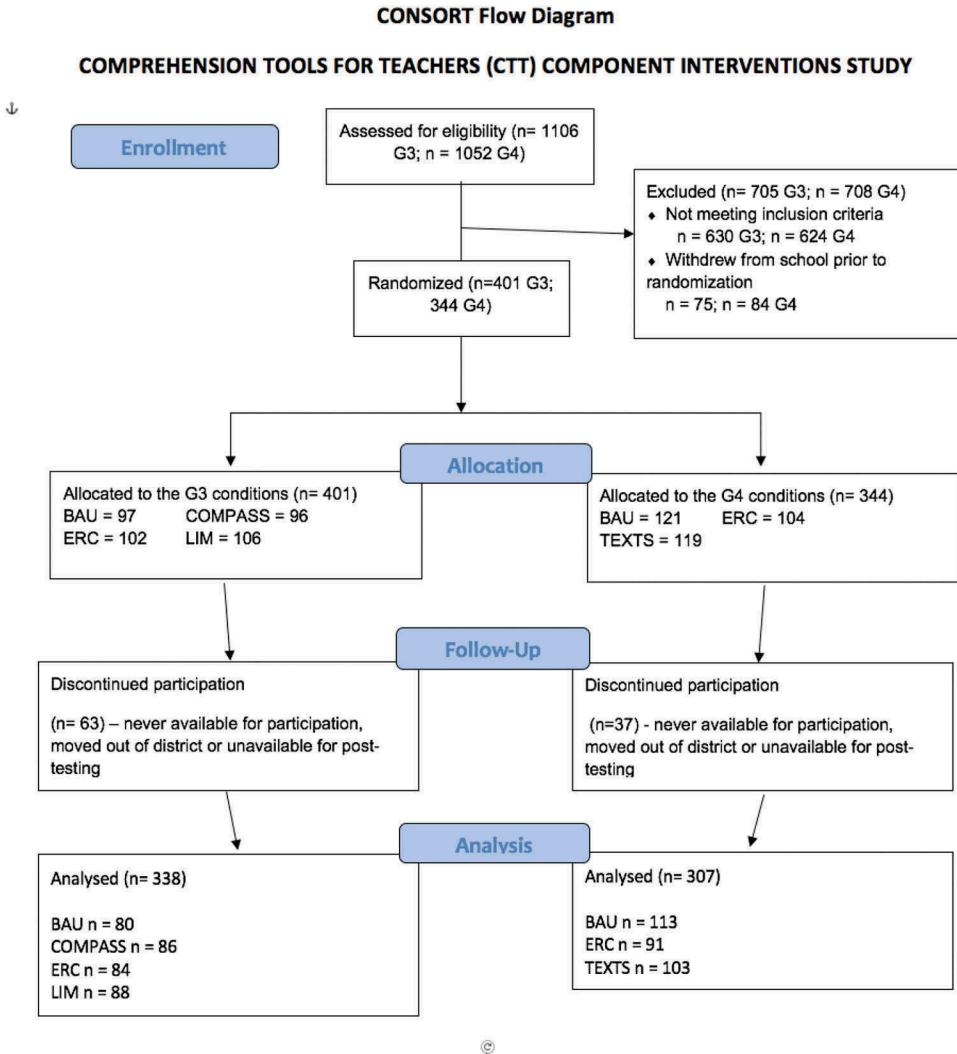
CONSORT Flow Diagram

COMPREHENSION TOOLS FOR TEACHERS (CTT) COMPONENT INTERVENTIONS STUDY

Enrollment

Assessed for eligibility (n= 1106 G3; n = 1052 G4)

Excluded (n= 705 G3; n = 708 G4)
- Not meeting inclusion criteria n = 630 G3; n = 624 G4
- Withdrew from school prior to randomization n = 75; n = 84 G4

Randomized (n=401 G3; 344 G4)

Allocation

Allocated to the G3 conditions (n= 401)
BAU = 97 COMPASS = 96
ERC = 102 LIM = 106

Allocated to the G4 conditions (n= 344)
BAU = 121 ERC = 104
TEXTS = 119

Follow-Up

Discontinued participation

(n= 63) – never available for participation, moved out of district or unavailable for post-testing

Discontinued participation

(n=37) - never available for participation, moved out of district or unavailable for post-testing

Analysis

Analysed (n= 338)

BAU n = 80
COMPASS n = 86
ERC n = 84
LIM n = 88

Analysed (n= 307)

BAU n = 113
ERC n = 91
TEXTS n = 103

©